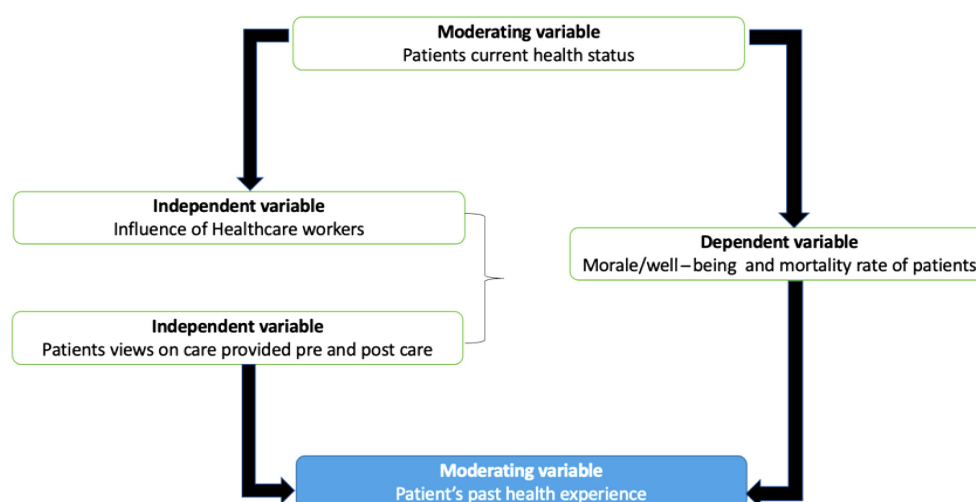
Moderating variable
Patients current health status

Independent variable
Influence of Healthcare workers

Dependent variable
Morale/well – being and mortality rate of patients

Independent variable
Patients views on care provided pre and post care

Moderating variable
Patient's past health experience